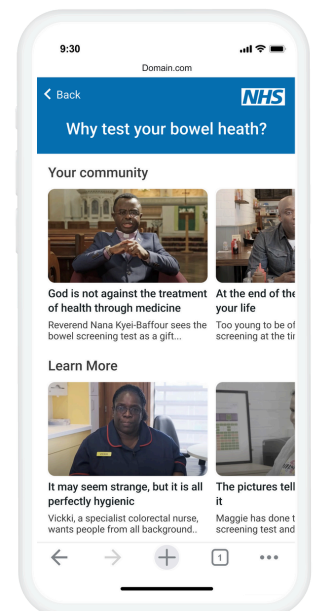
9:30

Domain.com

< Back

NHS

Why test your bowel heath?

Your community

God is not against the treatment of health through medicine

Reverend Nana Kyei-Baffour sees the bowel screening test as a gift...

At the end of the your life

Too young to be of screening at the tir

Learn More

It may seem strange, but it is all perfectly hygienic

Vickki, a specialist colorectal nurse, wants people from all background...

The pictures tell it

Maggie has done t screening test and

1

•••